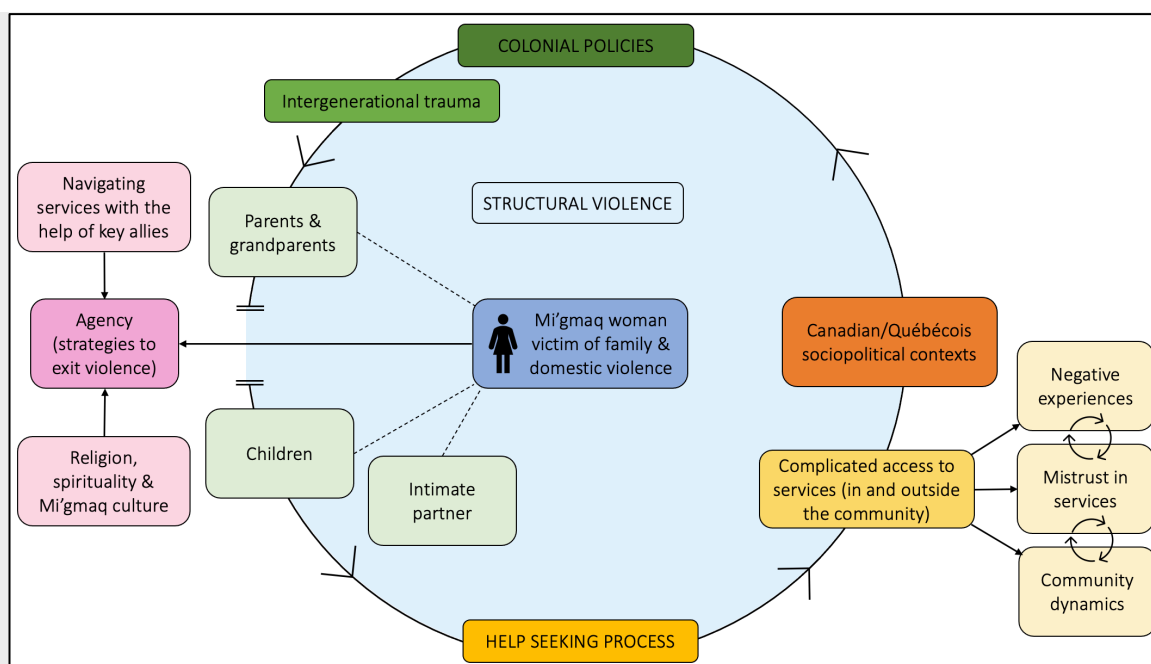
COLONIAL POLICIES

Intergenerational trauma

STRUCTURAL VIOLENCE

Navigating services with the help of key allies

Parents & grandparents

Agency (strategies to exit violence)

Mi'gmaq woman victim of family & domestic violence

Canadian/Québécois sociopolitical contexts

Negative experiences

Religion, spirituality & Mi'gmaq culture

Children

Intimate partner

Complicated access to services (in and outside the community)

Mistrust in services

Community dynamics

HELP SEEKING PROCESS